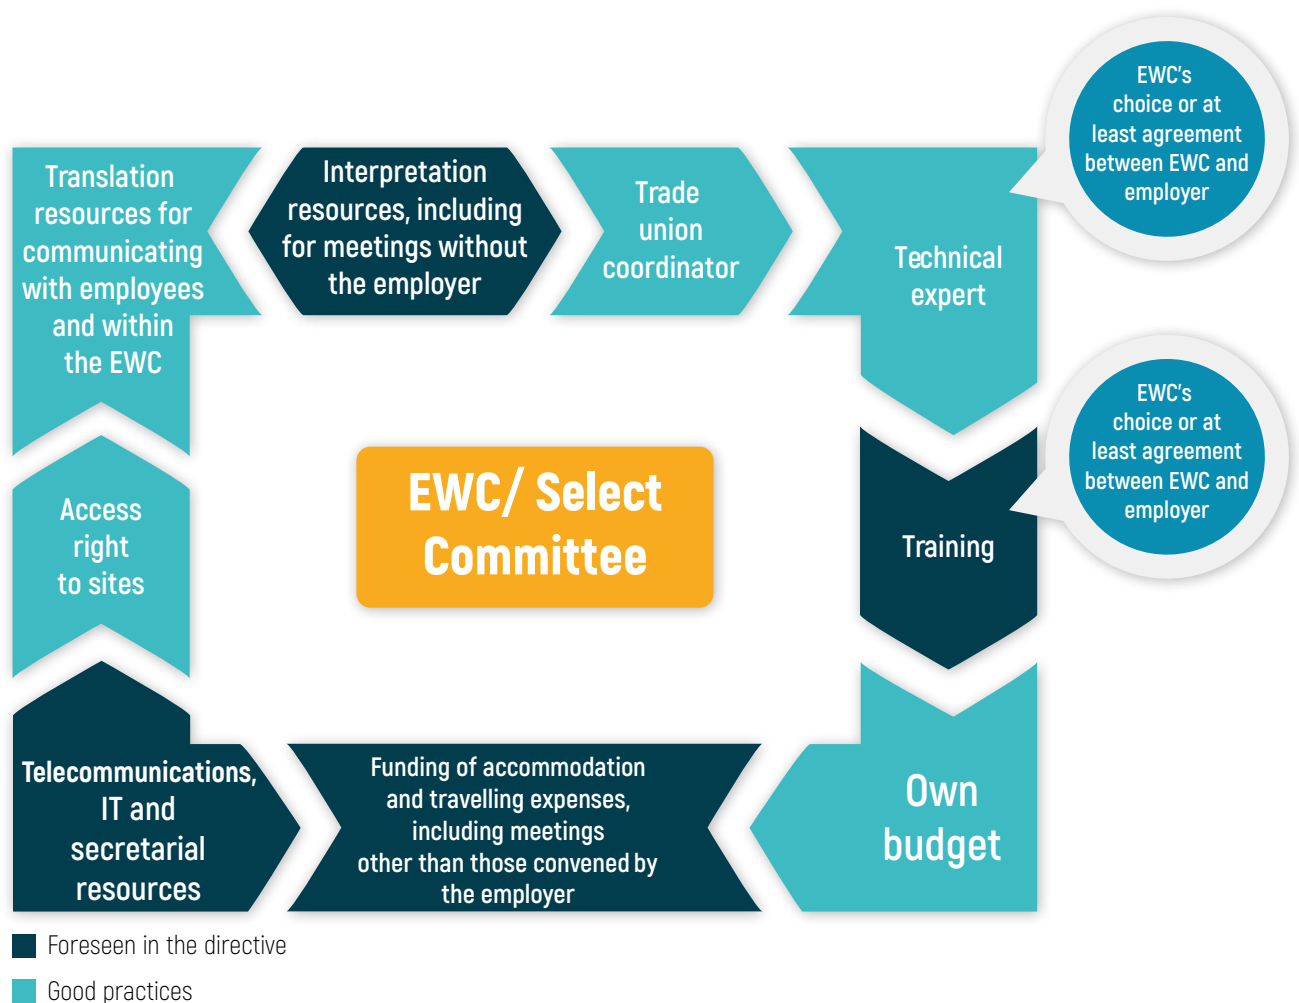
Translation resources for communicating with employees and within the EWC

Interpretation resources, including for meetings without the employer

Trade union coordinator

Technical expert

EWC's choice or at least agreement between EWC and employer

Training

EWC's choice or at least agreement between EWC and employer

Own budget

Funding of accommodation and travelling expenses, including meetings other than those convened by the employer

Telecommunications, IT and secretarial resources

Access right to sites

EWC/ Select Committee

Foreseen in the directive

Good practices